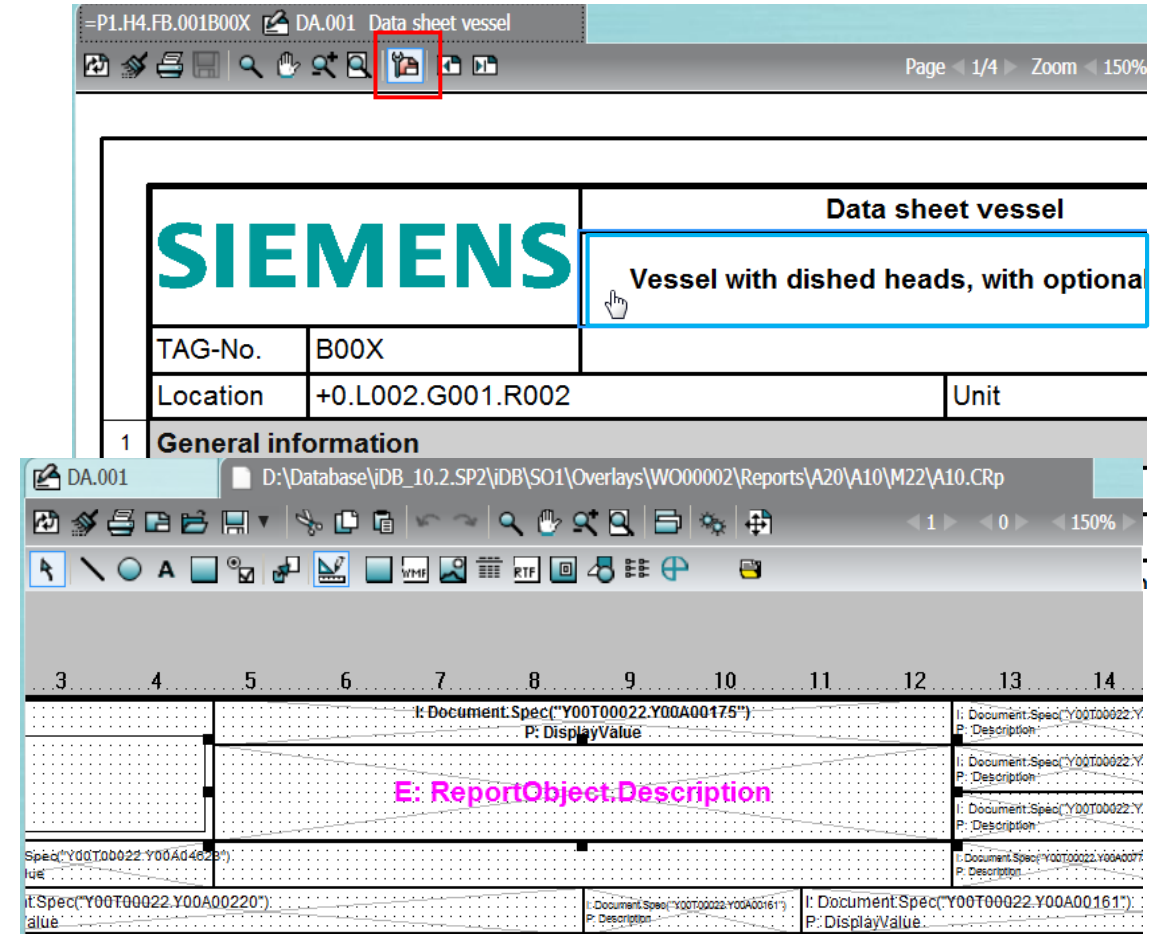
=P1.H4.FB.001B00X DA.001 Data sheet vessel

Page 1/4 Zoom 150%

SIEMENS

Data sheet vessel

Vessel with dished heads, with optional

| TAG-No. | B00X | |
|---|---|---|
| Location | +0.L002.G001.R002 | Unit |

1 General information

DA.001 D:\Database\iDB_10.2.SP2\iDB\SO1\Overlays\WO00002\Reports\A20\A10\M22\A10.CRp

1 0 150%

3 4 5 6 7 8 9 10 11 12 13 14

I: Document.Spec("Y00T00022.Y00A00175")
P: DisplayValue

I: Document.Spec("Y00T00022.Y
P: Description

I: Document.Spec("Y00T00022.Y
P: Description

I: Document.Spec("Y00T00022.Y
P: Description

E: ReportObject.Description

Spec("Y00T00022.Y00A04623")
lue

I: Document.Spec("Y00T00022.Y00A007
P: Description

t.Spec("Y00T00022.Y00A00220")
Value

I: Document.Spec("Y00T00022.Y00A00161")
P: Description

I: Document.Spec("Y00T00022.Y00A00161")
P: DisplayValue